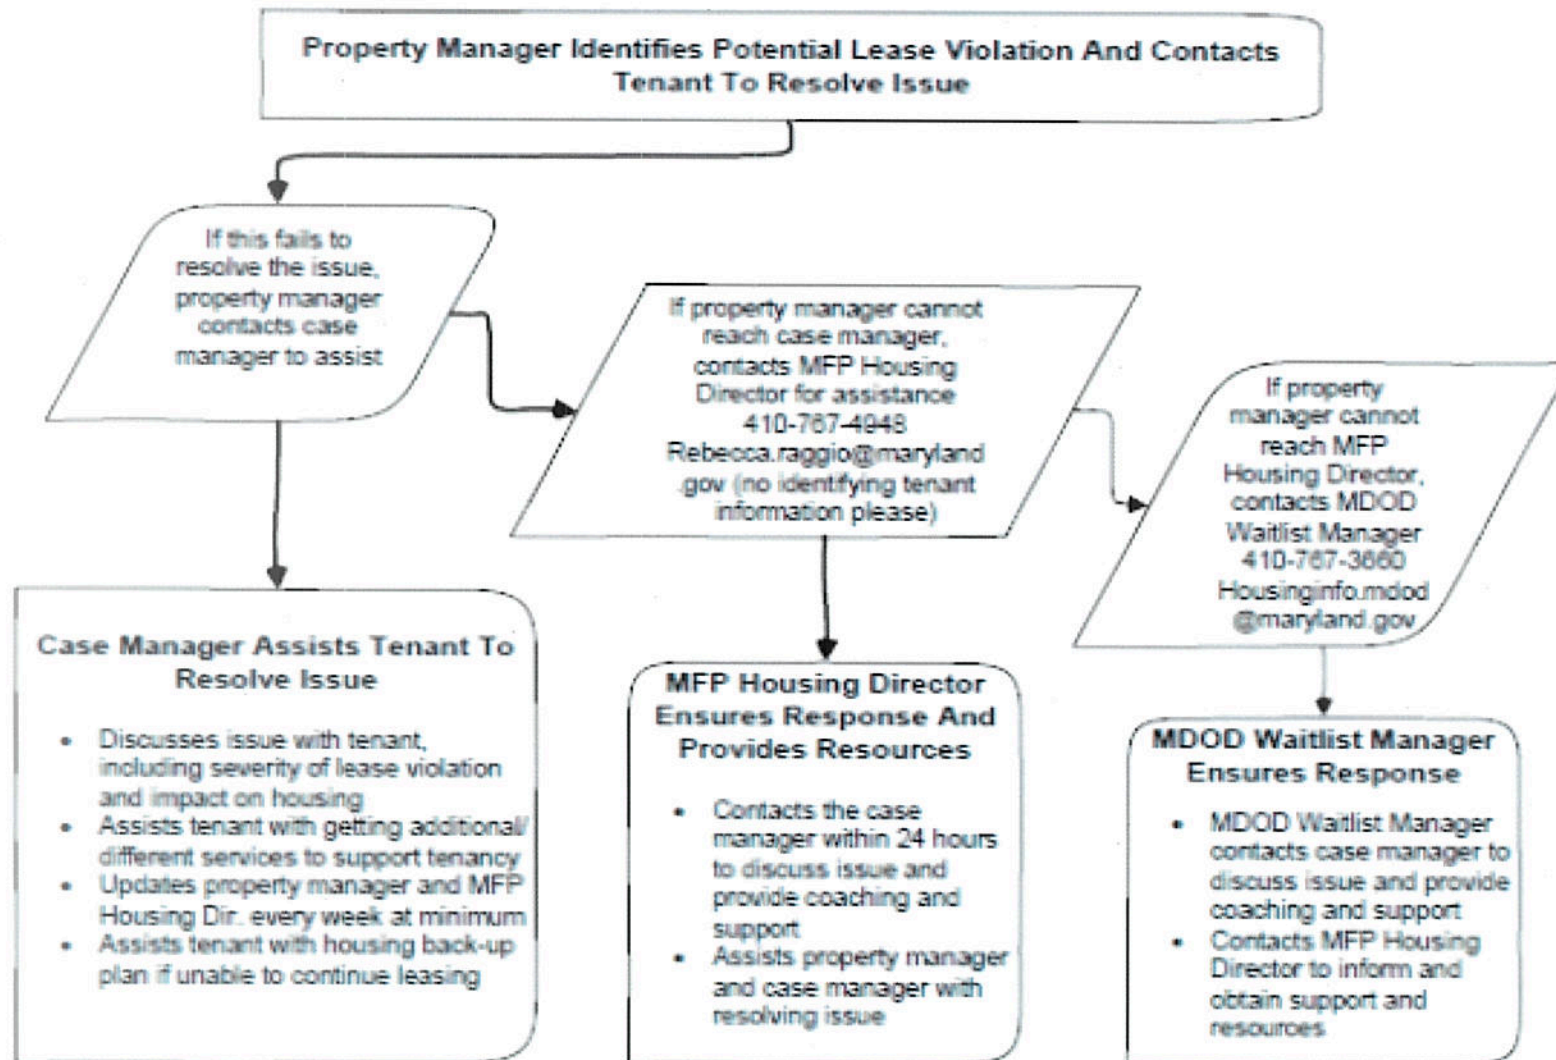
Property Manager Identifies Potential Lease Violation And Contacts Tenant To Resolve Issue

If this fails to resolve the issue, property manager contacts case manager to assist

If property manager cannot reach case manager, contacts MFP Housing Director for assistance 410-767-4948 Rebecca.raggio@maryland.gov (no identifying tenant information please)

If property manager cannot reach MFP Housing Director, contacts MDOD Waitlist Manager 410-767-3660 Housinginfo.mdod@maryland.gov

Case Manager Assists Tenant To Resolve Issue

- Discusses issue with tenant, including severity of lease violation and impact on housing
- Assists tenant with getting additional/different services to support tenancy
- Updates property manager and MFP Housing Dir. every week at minimum
- Assists tenant with housing back-up plan if unable to continue leasing

MFP Housing Director Ensures Response And Provides Resources

- Contacts the case manager within 24 hours to discuss issue and provide coaching and support
- Assists property manager and case manager with resolving issue

MDOD Waitlist Manager Ensures Response

- MDOD Waitlist Manager contacts case manager to discuss issue and provide coaching and support
- Contacts MFP Housing Director to inform and obtain support and resources